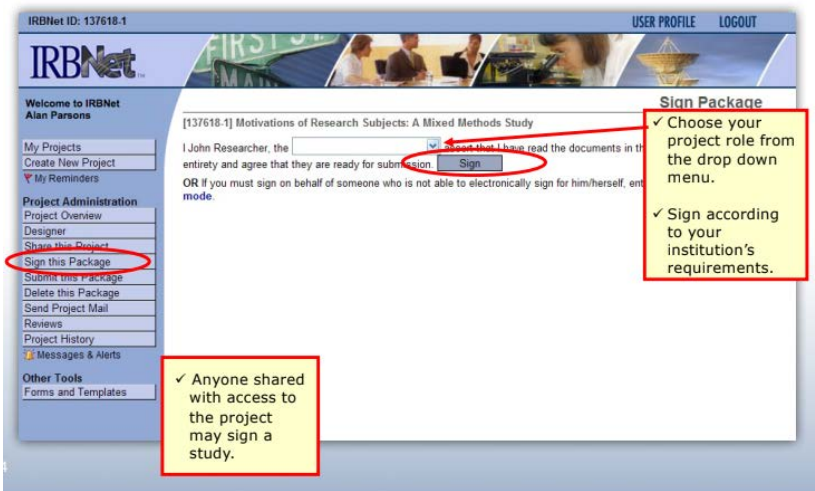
IRBNet ID: 137618-1

USER PROFILE LOGOUT

IRBNet

Welcome to IRBNet
Alan Parsons

My Projects
Create New Project
My Reminders

Project Administration
Project Overview
Designer
Share this Project
Sign this Package
Submit this Package
Delete this Package
Send Project Mail
Reviews
Project History
Messages & Alerts

Other Tools
Forms and Templates

Sign Package

[137618-1] Motivations of Research Subjects: A Mixed Methods Study

I John Researcher, the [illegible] assert that I have read the documents in th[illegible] entirety and agree that they are ready for submission. Sign

OR If you must sign on behalf of someone who is not able to electronically sign for him/herself, ent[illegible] mode.

✓ Choose your project role from the drop down menu.

✓ Sign according to your institution's requirements.

✓ Anyone shared with access to the project may sign a study.